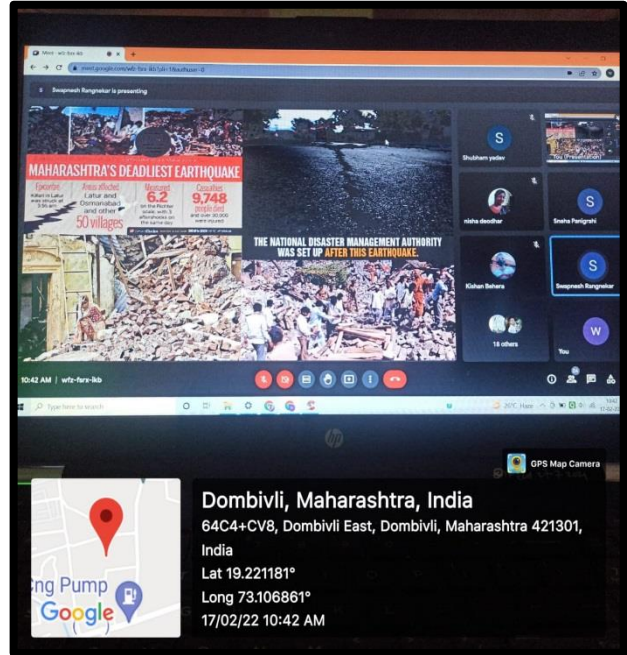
Meet - wfz-farx-ikb

meet.google.com/wfz-farx-ikb

Swapnesh Rangnekar is presenting

MAHARASHTRA'S DEADLIEST EARTHQUAKE

Epicentre
Areas affected
Latur and Osmanabad and other 50 villages
Measured 6.2 on the Richter scale
Casualties 9,748 people died

THE NATIONAL DISASTER MANAGEMENT AUTHORITY WAS SET UP AFTER THIS EARTHQUAKE.

S
Shubham yadav

You (Presentation)

nisha deodhar

S
Sneha Panigrahi

Kishan Behera

S
Swapnesh Rangnekar

18 others

W
You

10:42 AM | wfz-farx-ikb

Type here to search

26°C Haze

17-02-22

hp

GPS Map Camera

Dombivli, Maharashtra, India
64C4+CV8, Dombivli East, Dombivli, Maharashtra 421301, India
Lat 19.221181°
Long 73.106861°
17/02/22 10:42 AM

ng Pump
Google